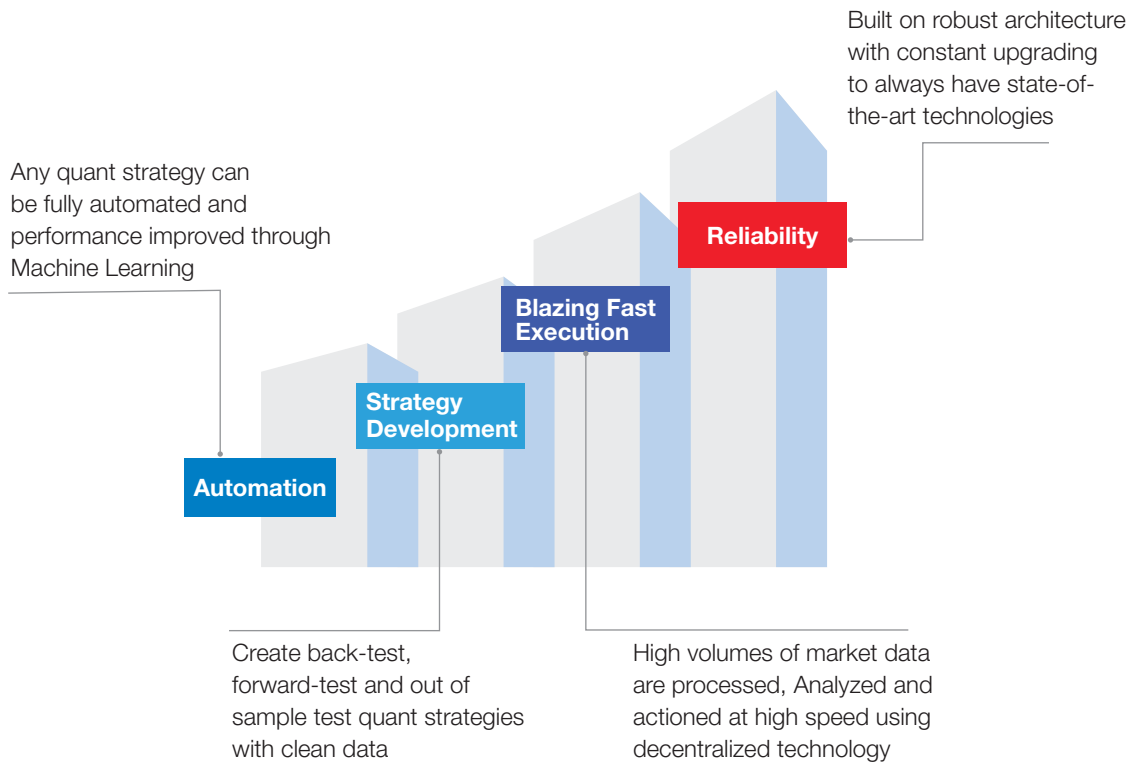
Built on robust architecture with constant upgrading to always have state-of-the-art technologies

Any quant strategy can be fully automated and performance improved through Machine Learning

Reliability

Blazing Fast Execution

Strategy Development

Automation

Create back-test, forward-test and out of sample test quant strategies with clean data

High volumes of market data are processed, Analyzed and actioned at high speed using decentralized technology